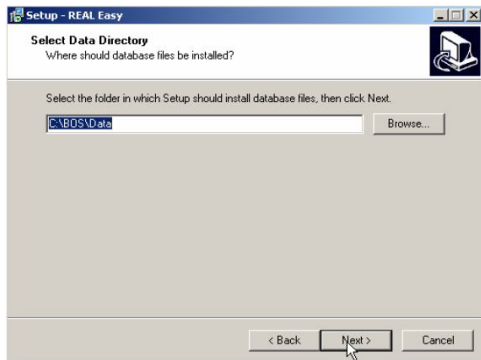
Setup - REAL Easy

Select Data Directory
Where should database files be installed?

Select the folder in which Setup should install database files, then click Next.

C:\BOS\Data

Browse...

< Back

Next >

Cancel